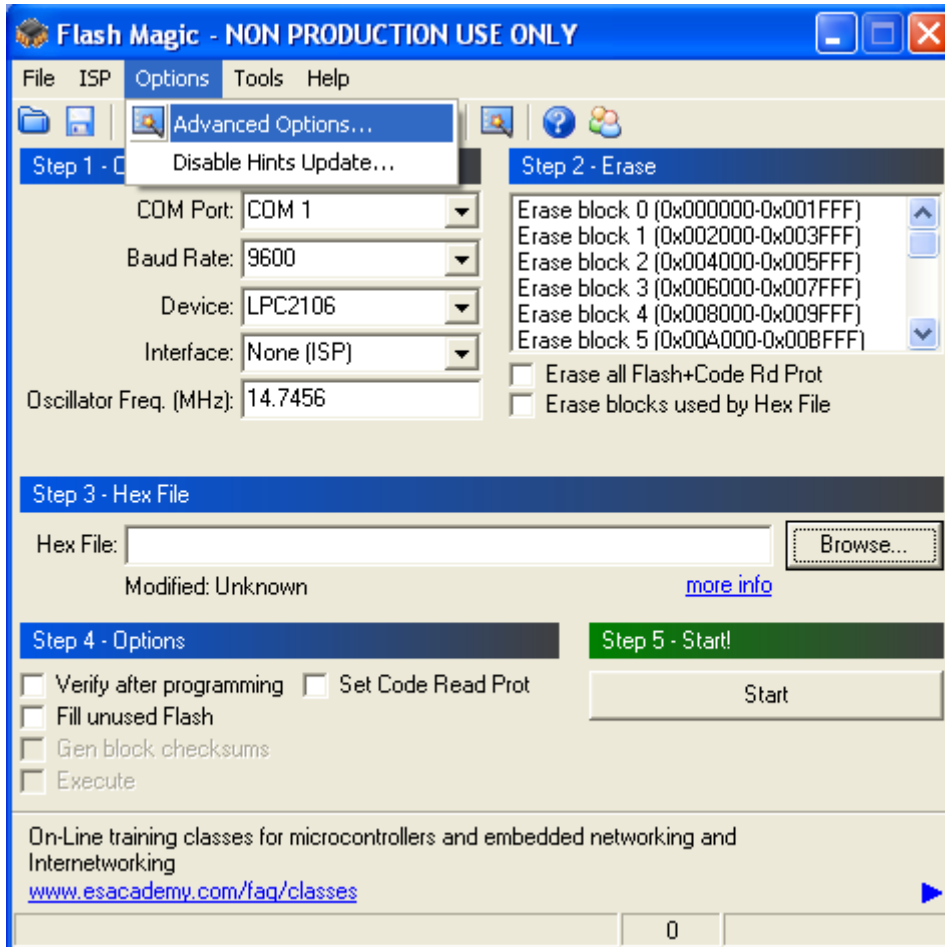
Flash Magic - NON PRODUCTION USE ONLY

File ISP Options Tools Help

Advanced Options...
Disable Hints Update...

Step 1 - C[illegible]

COM Port: COM 1
Baud Rate: 9600
Device: LPC2106
Interface: None (ISP)
Oscillator Freq. (MHz): 14.7456

Step 2 - Erase

Erase block 0 (0x000000-0x001FFF)
Erase block 1 (0x002000-0x003FFF)
Erase block 2 (0x004000-0x005FFF)
Erase block 3 (0x006000-0x007FFF)
Erase block 4 (0x008000-0x009FFF)
Erase block 5 (0x00A000-0x00BFFF)

Erase all Flash+Code Rd Prot
Erase blocks used by Hex File

Step 3 - Hex File

Hex File:
Browse...
Modified: Unknown
more info

Step 4 - Options

Verify after programming
Set Code Read Prot
Fill unused Flash
Gen block checksums
Execute

Step 5 - Start!

Start

On-Line training classes for microcontrollers and embedded networking and Internetworking
www.esacademy.com/faq/classes

0